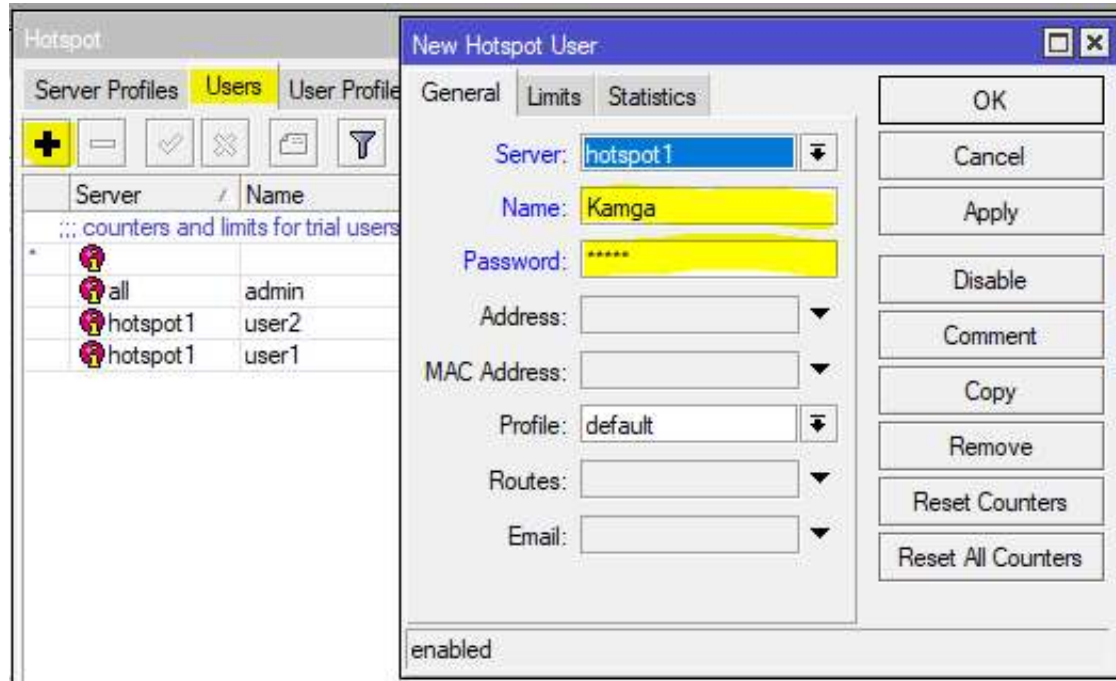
Hotspot

Server Profiles | Users | User Profile

| Server | Name |
|---|---|
| ;;; counters and limits for trial users | |
| * | |
| all | admin |
| hotspot1 | user2 |
| hotspot1 | user1 |

New Hotspot User

General | Limits | Statistics

Server: hotspot1

Name: Kamga

Password: *****

Address:

MAC Address:

Profile: default

Routes:

Email:

enabled

OK

Cancel

Apply

Disable

Comment

Copy

Remove

Reset Counters

Reset All Counters